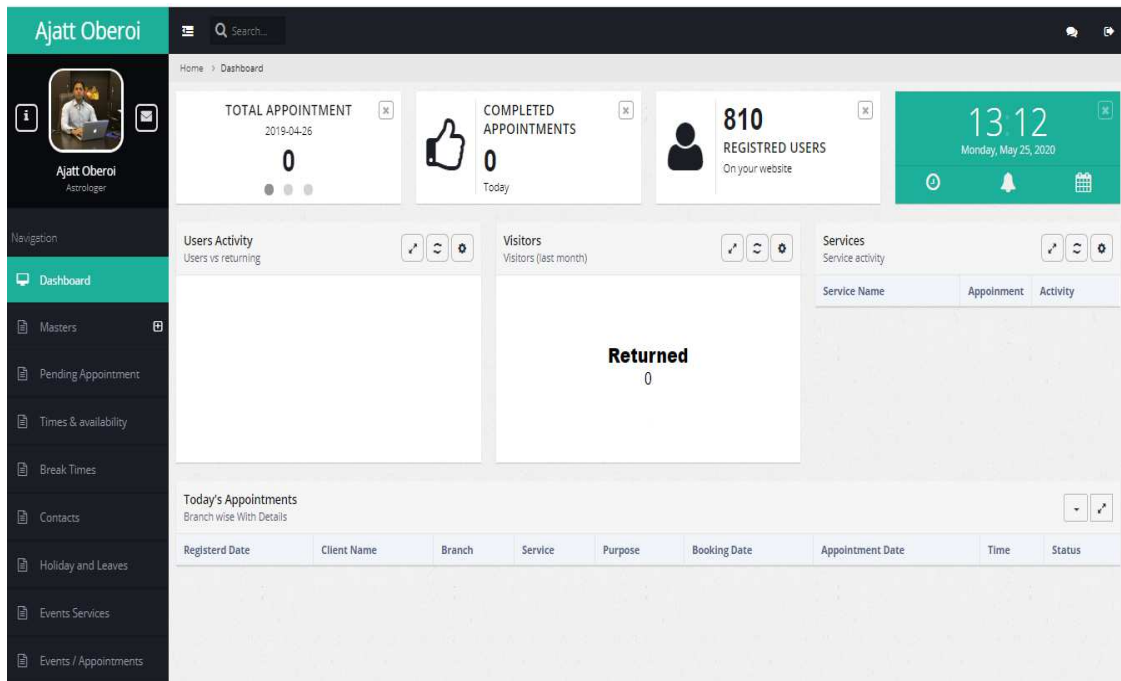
Ajatt Oberoi

Search...

Ajatt Oberoi
Astrologer

Navigation

Dashboard
Masters
Pending Appointment
Times & availability
Break Times
Contacts
Holiday and Leaves
Events Services
Events / Appointments

Home > Dashboard

TOTAL APPOINTMENT
2019-04-26
0

COMPLETED APPOINTMENTS
0
Today

810
REGISTRED USERS
On your website

13:12
Monday, May 25, 2020

Users Activity
Users vs returning

Visitors
Visitors (last month)

Returned
0

Services
Service activity

| Service Name | Appoinment | Activity |
|---|---|---|

Today's Appointments
Branch wise With Details

| Registerd Date | Client Name | Branch | Service | Purpose | Booking Date | Appointment Date | Time | Status |
|---|---|---|---|---|---|---|---|---|